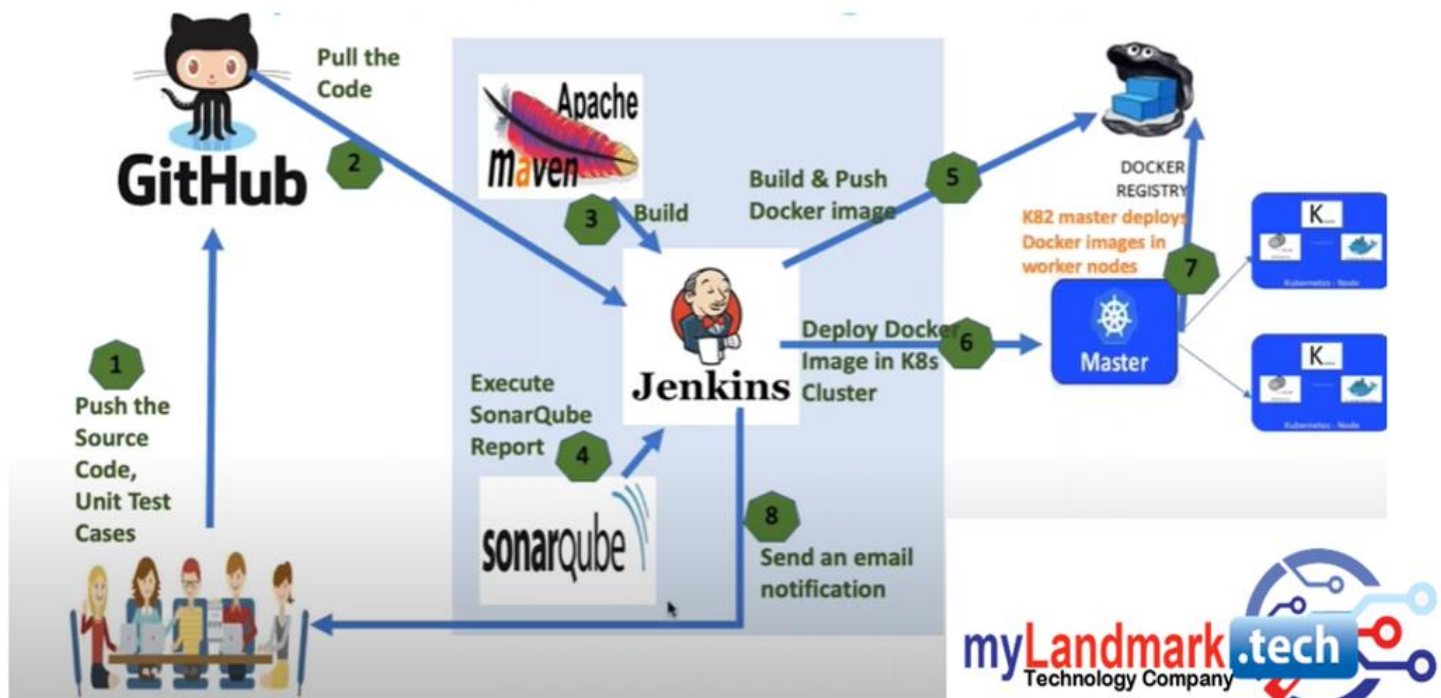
GitHub

Pull the Code

2

Apache maven

3 Build

Build & Push Docker image

5

DOCKER REGISTRY

K82 master deploys Docker images in worker nodes

7

K

K

Jenkins

Deploy Docker Image in K8s Cluster

6

Master

1

Push the Source Code, Unit Test Cases

Execute SonarQube Report

4

sonarqube

8

Send an email notification

myLandmark.tech
Technology Company